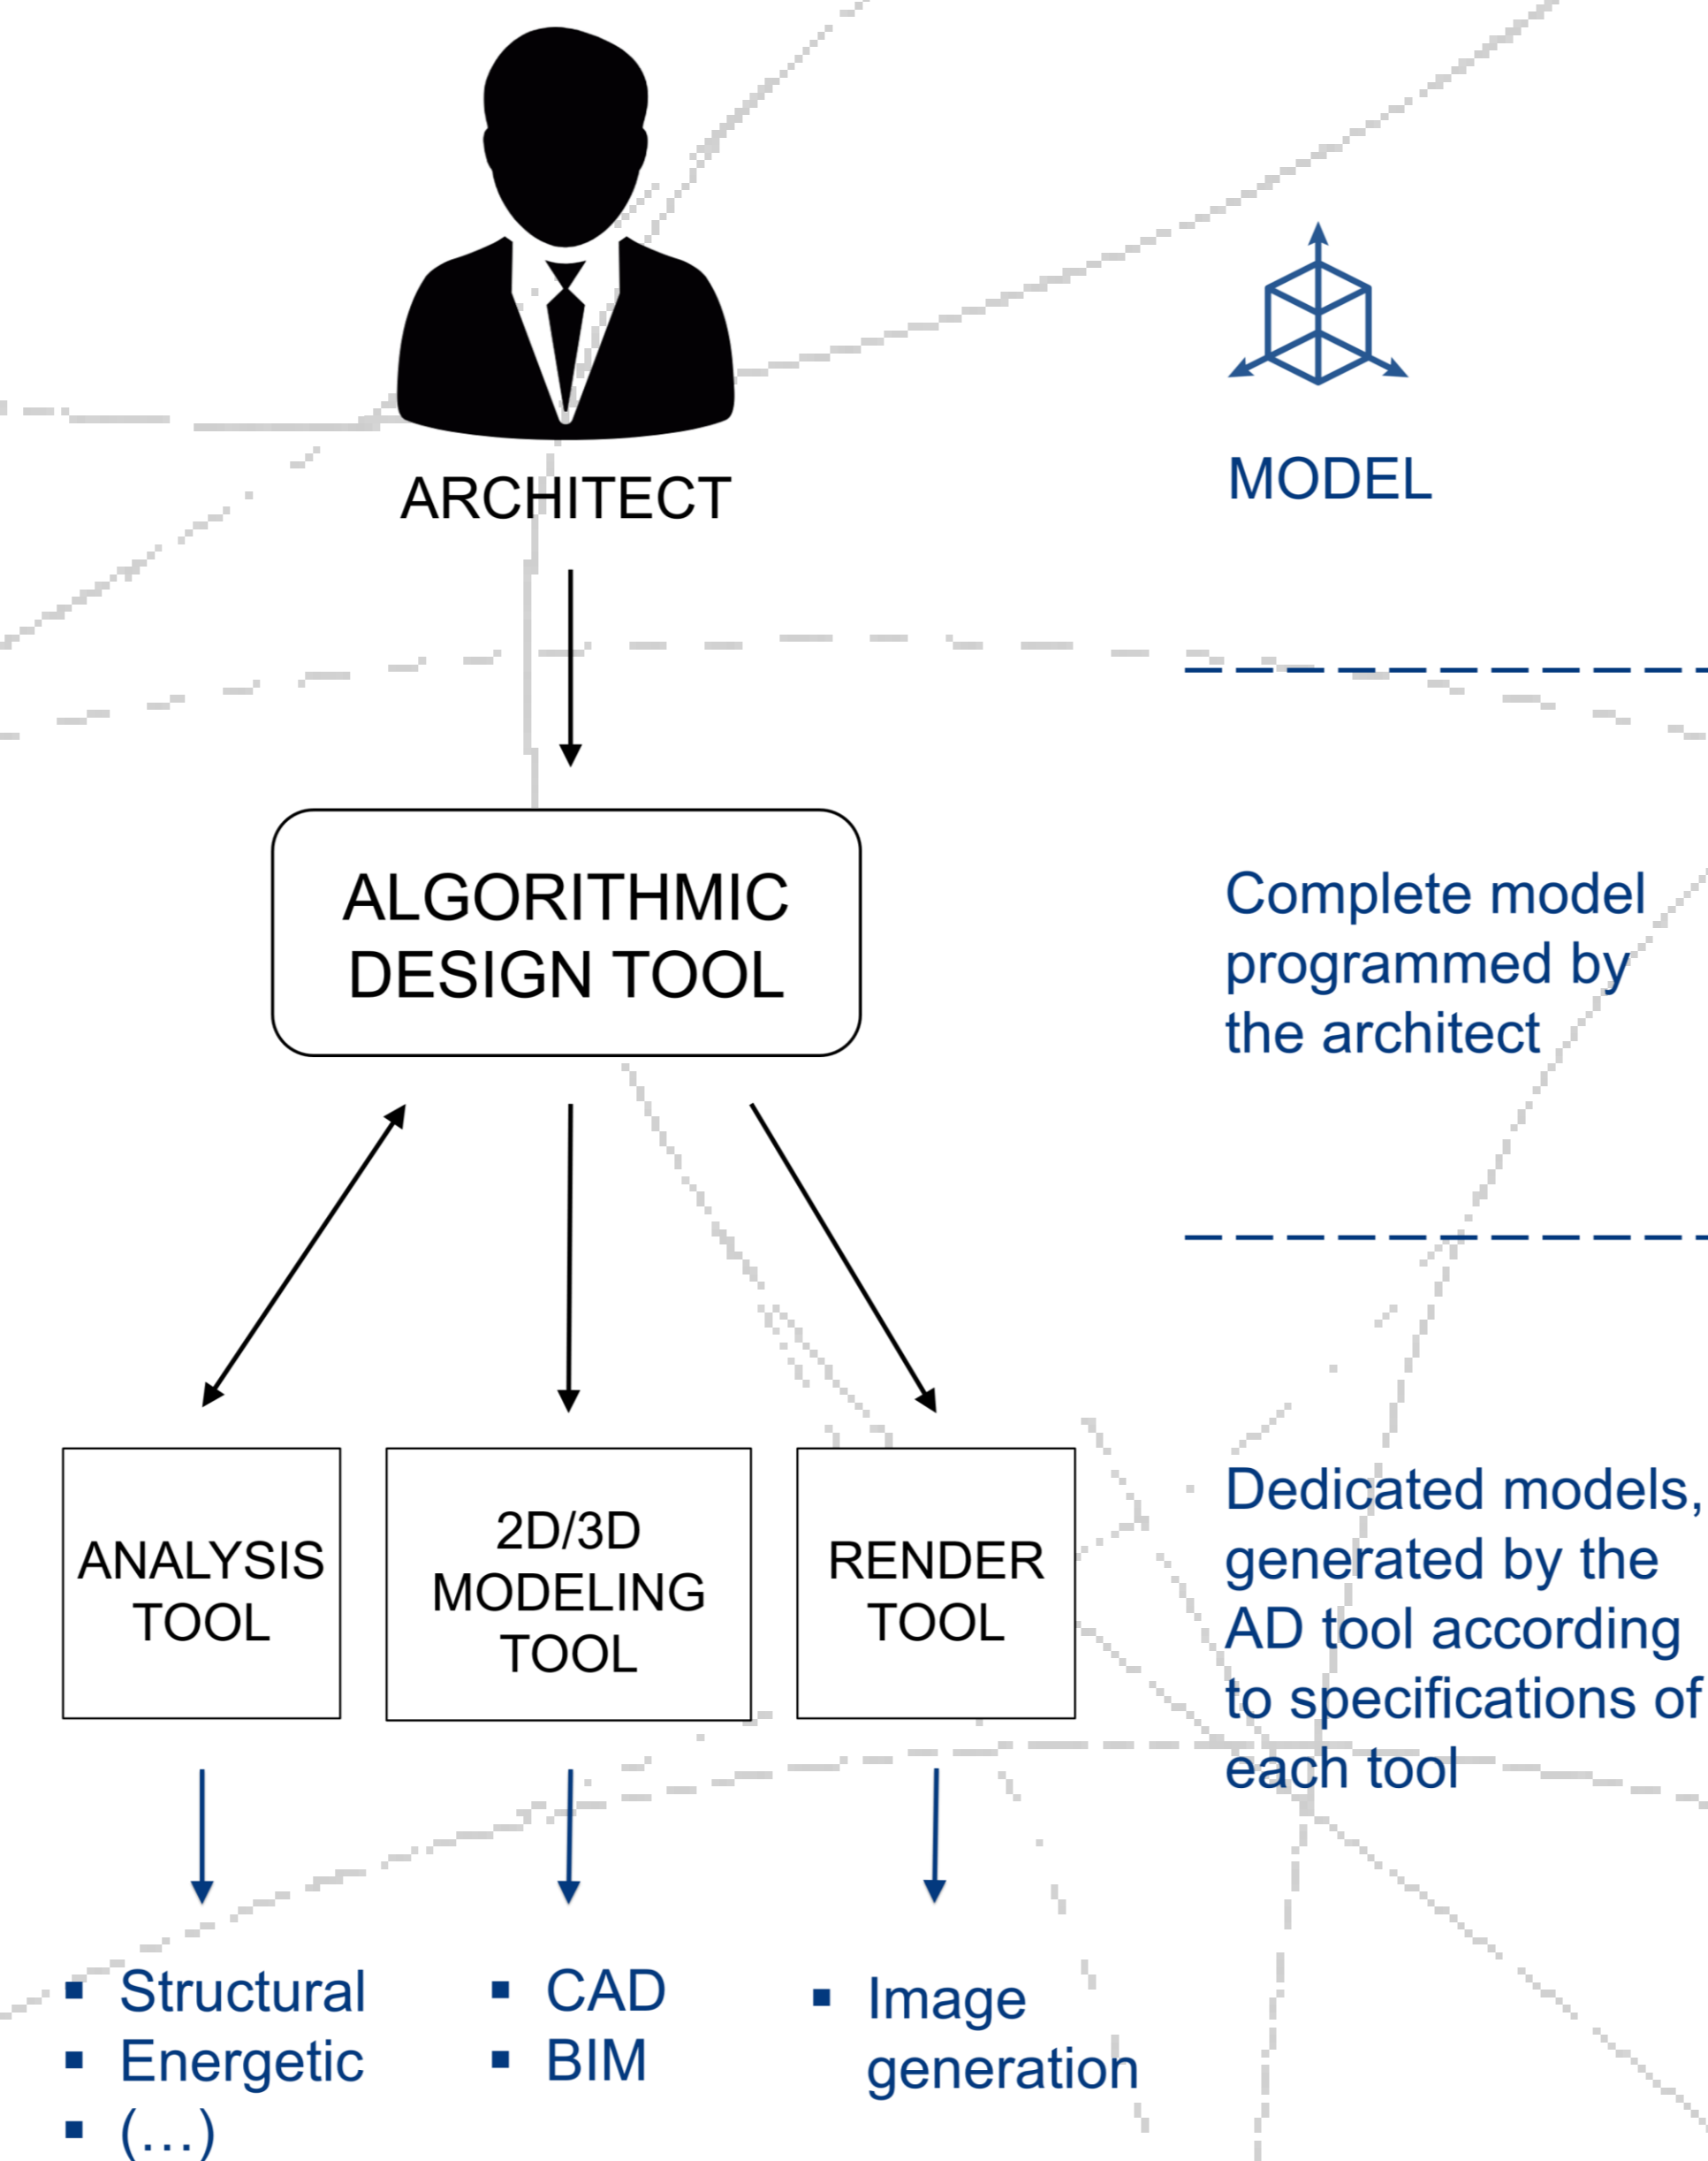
ARCHITECT

MODEL

ALGORITHMIC DESIGN TOOL

Complete model programmed by the architect

ANALYSIS TOOL

2D/3D MODELING TOOL

RENDER TOOL

Dedicated models, generated by the AD tool according to specifications of each tool

- Structural
- Energetic
- (…)

- CAD
- BIM

- Image generation